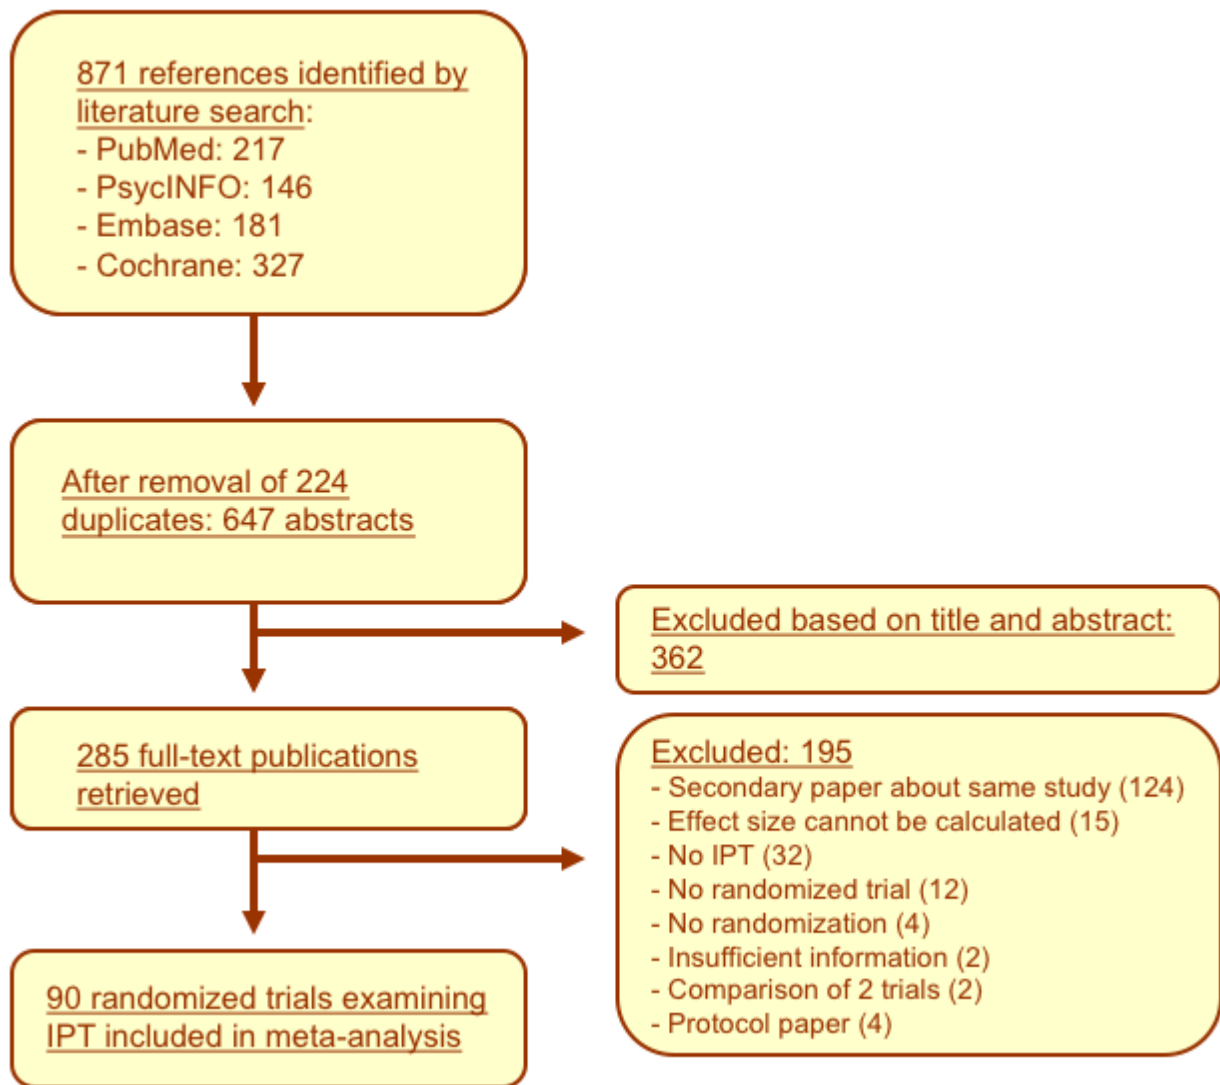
871 references identified by literature search:
- PubMed: 217
- PsycINFO: 146
- Embase: 181
- Cochrane: 327

After removal of 224 duplicates: 647 abstracts

Excluded based on title and abstract: 362

285 full-text publications retrieved

Excluded: 195
- Secondary paper about same study (124)
- Effect size cannot be calculated (15)
- No IPT (32)
- No randomized trial (12)
- No randomization (4)
- Insufficient information (2)
- Comparison of 2 trials (2)
- Protocol paper (4)

90 randomized trials examining IPT included in meta-analysis